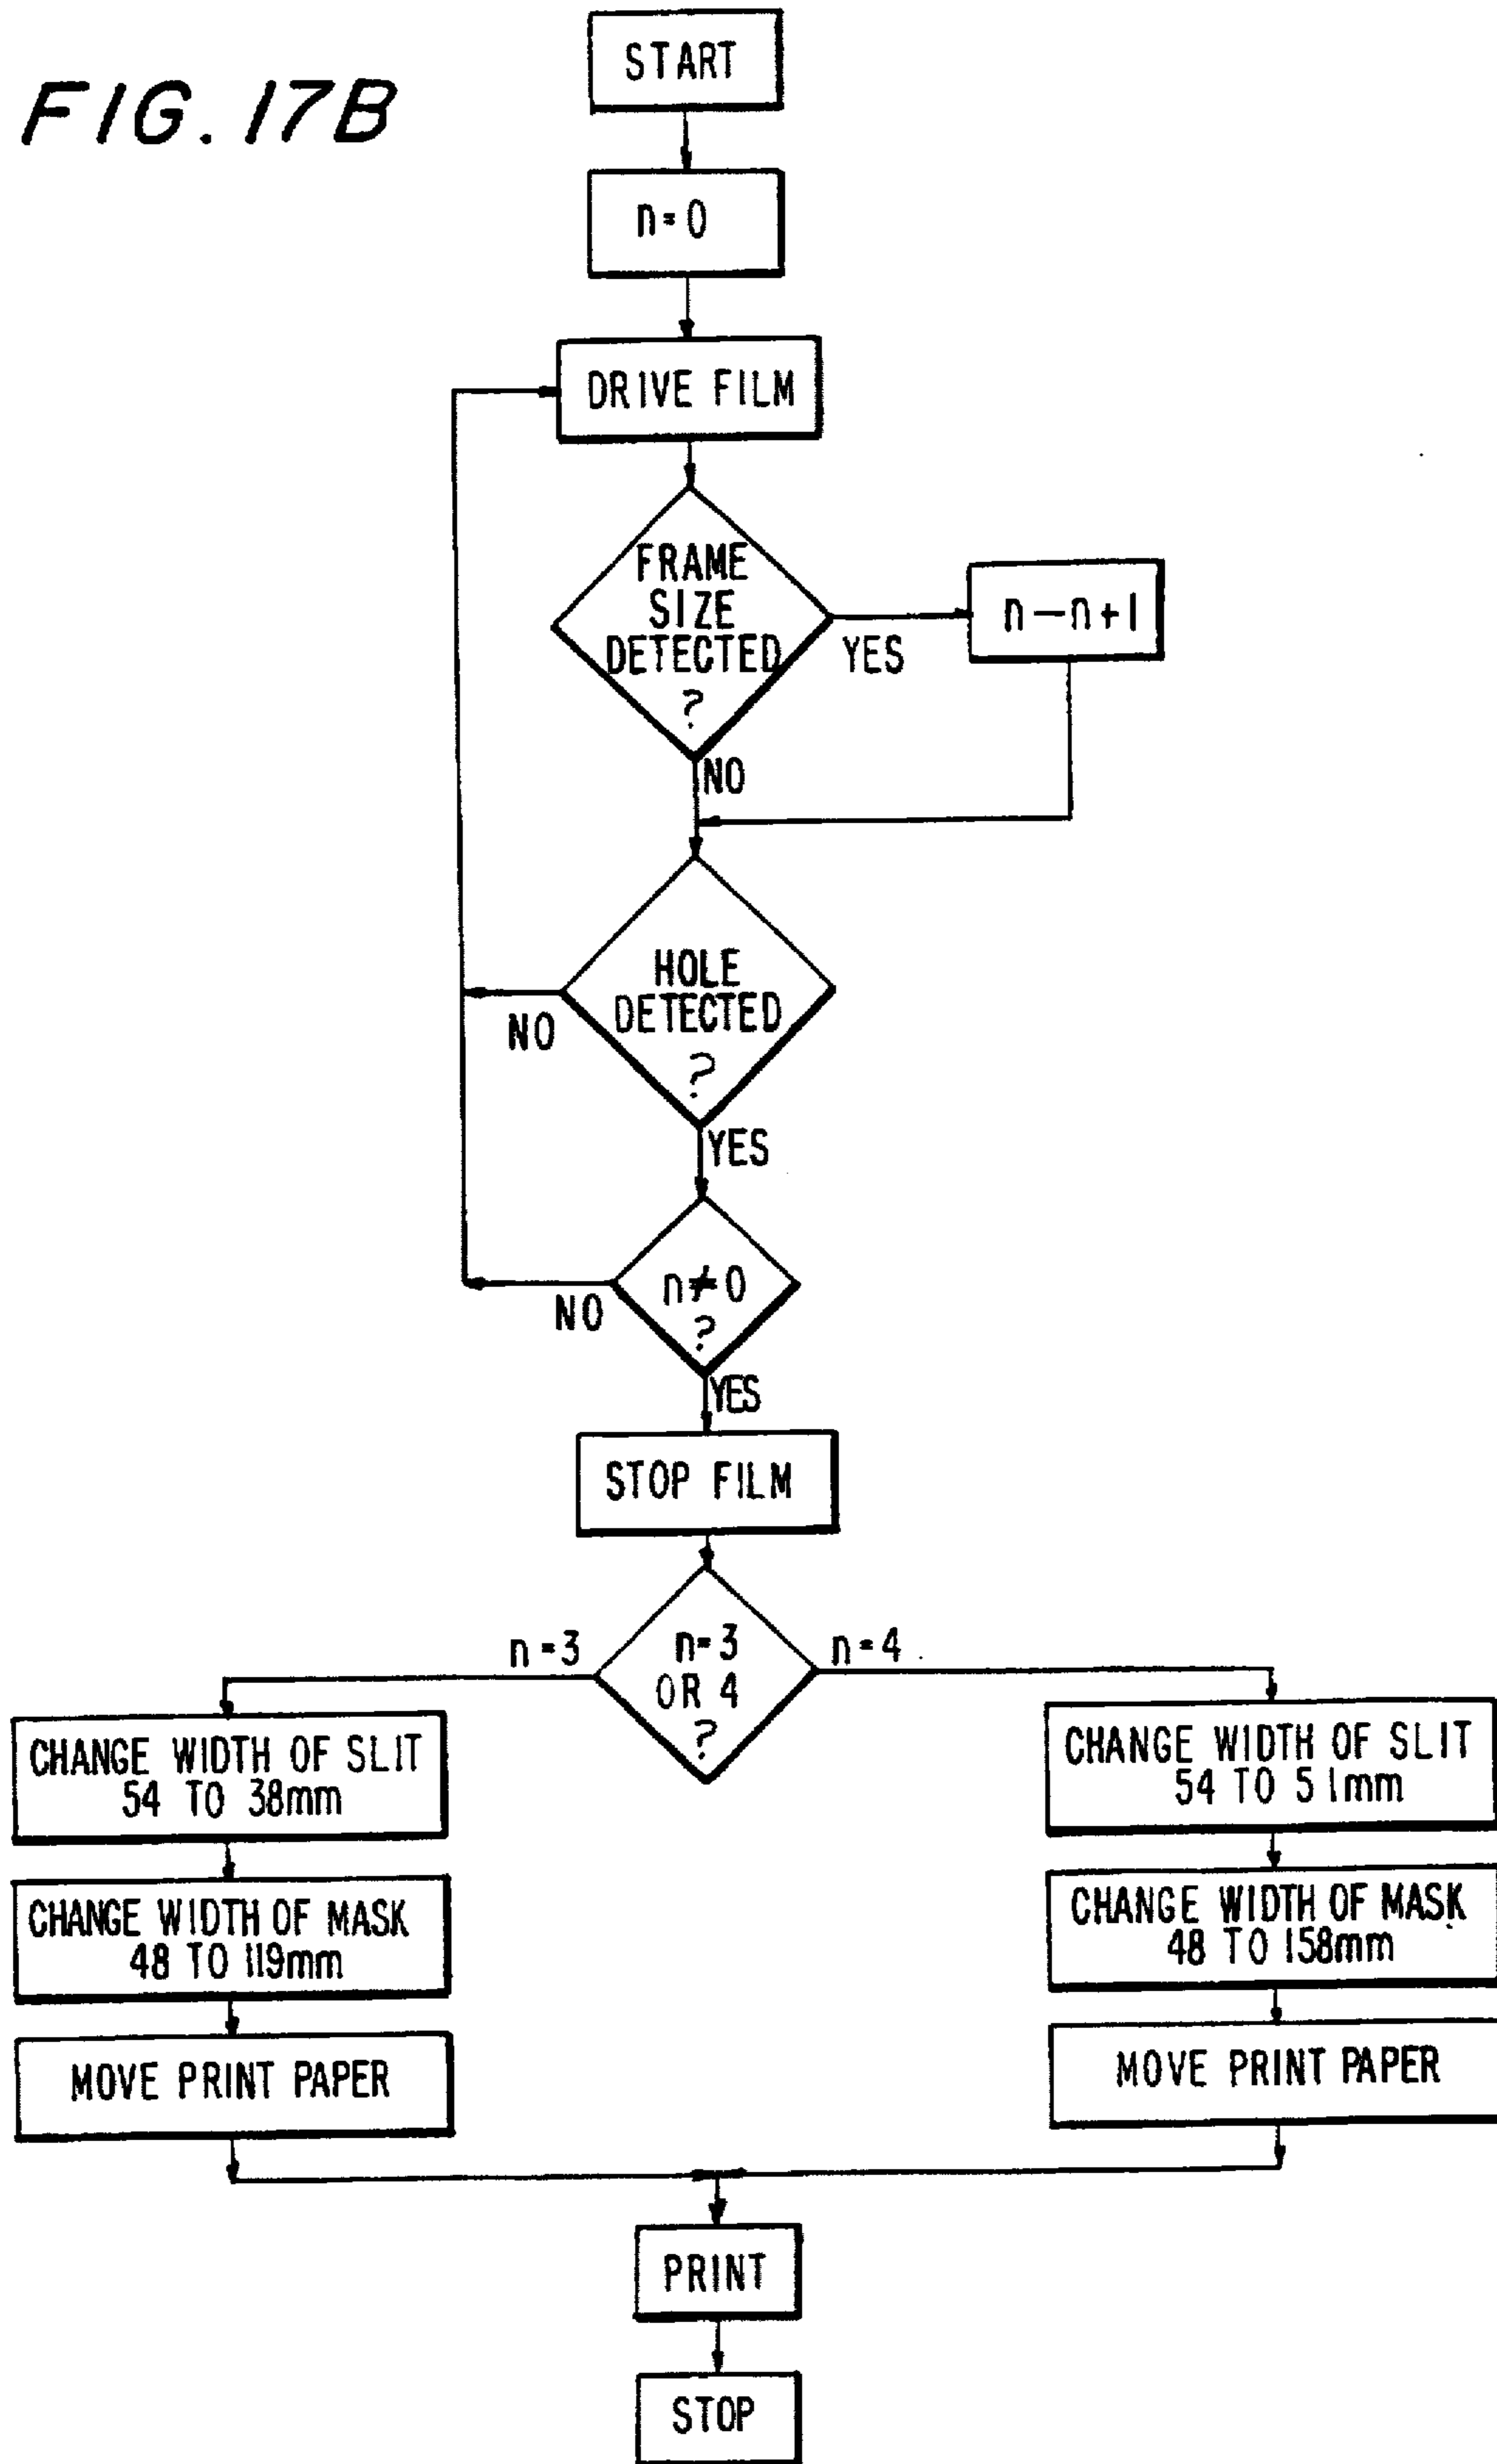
FIG. 17B

START

$n=0$

DRIVE FILM

FRAME SIZE DETECTED ?

YES

$n \leftarrow n+1$

NO

HOLE DETECTED ?

NO

YES

$n \neq 0$ ?

NO

YES

STOP FILM

$n=3$ OR 4 ?

$n=3$

$n=4$

CHANGE WIDTH OF SLIT 54 TO 38mm

CHANGE WIDTH OF MASK 48 TO 119mm

MOVE PRINT PAPER

CHANGE WIDTH OF SLIT 54 TO 51mm

CHANGE WIDTH OF MASK 48 TO 158mm

MOVE PRINT PAPER

PRINT

STOP